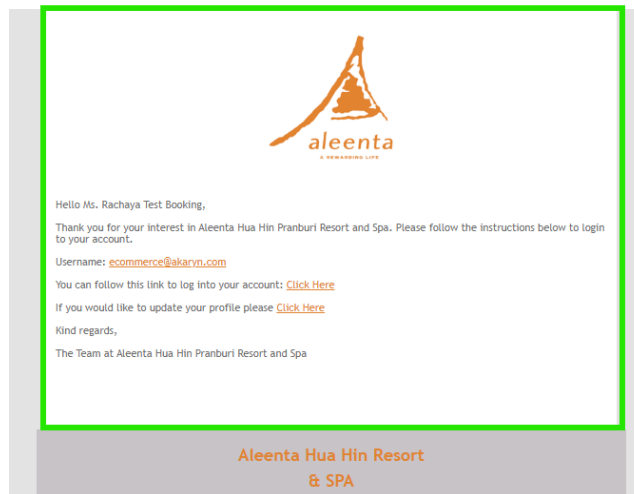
aleenta
A REWARDING LIFE

Hello Ms. Rachaya Test Booking,

Thank you for your interest in Aleenta Hua Hin Pranburi Resort and Spa. Please follow the instructions below to login to your account.

Username: ecommerce@akaryn.com

You can follow this link to log into your account: Click Here

If you would like to update your profile please Click Here

Kind regards,

The Team at Aleenta Hua Hin Pranburi Resort and Spa

Aleenta Hua Hin Resort & SPA